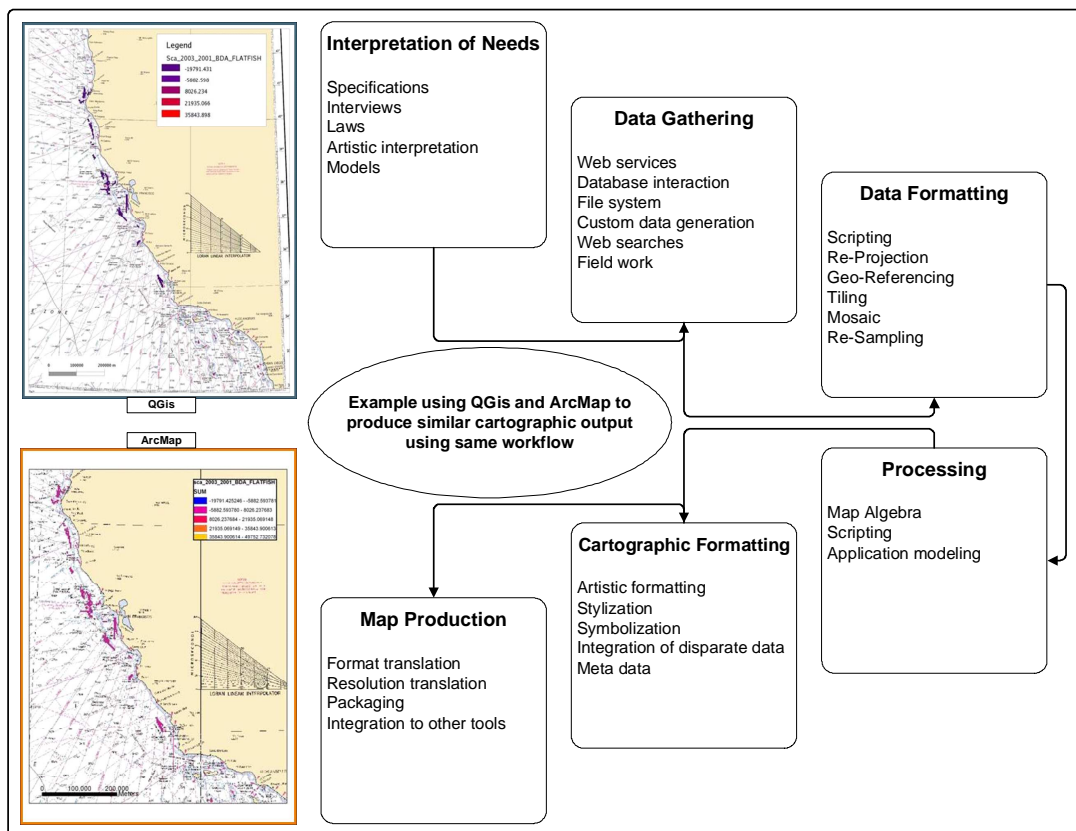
Legend
Sca_2003_2001_BDA_FLATFISH
-19791.431
-5882.598
8026.234
21935.066
35843.898

LORAN LINEAR INTERPOLATOR

0 100000 200000 m

QGis

ArcMap

sca_2003_2001_BDA_FLATFISH
SUM
-19791.425246 - -5882.593781
-5882.593780 - 8026.237683
8026.237684 - 21935.069148
21935.069149 - 35843.900613
35843.900614 - 49752.732078

LORAN LINEAR INTERPOLATOR

0 100,000 200,000 Meters

Interpretation of Needs

Specifications
Interviews
Laws
Artistic interpretation
Models

Data Gathering

Web services
Database interaction
File system
Custom data generation
Web searches
Field work

Data Formatting

Scripting
Re-Projection
Geo-Referencing
Tiling
Mosaic
Re-Sampling

Example using QGis and ArcMap to produce similar cartographic output using same workflow

Processing

Map Algebra
Scripting
Application modeling

Cartographic Formatting

Artistic formatting
Stylization
Symbolization
Integration of disparate data
Meta data

Map Production

Format translation
Resolution translation
Packaging
Integration to other tools